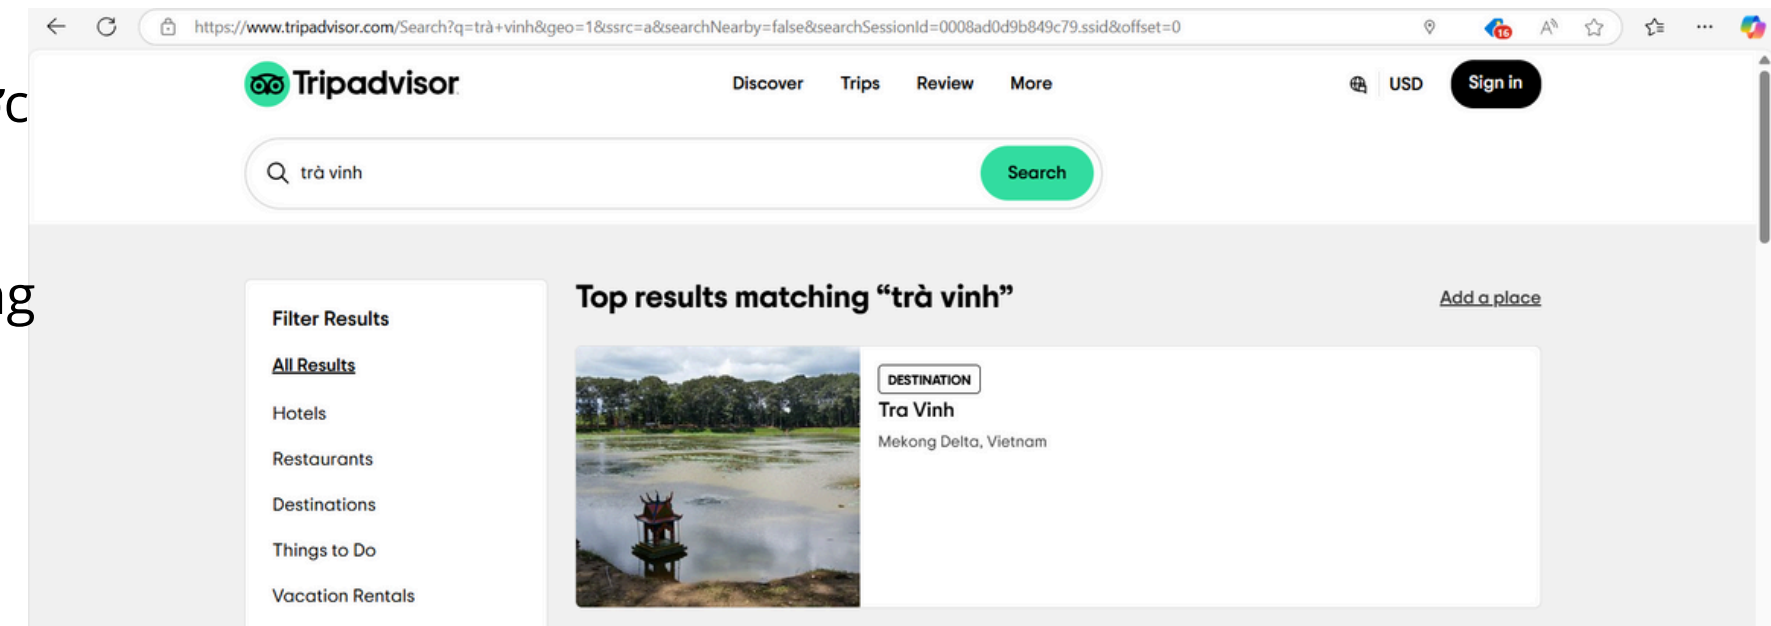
https://www.tripadvisor.com/Search?q=trà+vinh&geo=1&ssrc=a&searchNearby=false&searchSessionId=0008ad0d9b849c79.ssid&offset=0

ợc

ng

Tripadvisor

Discover Trips Review More

USD Sign in

trà vinh

Search

Filter Results

All Results

Hotels

Restaurants

Destinations

Things to Do

Vacation Rentals

Top results matching “trà vinh”

Add a place

DESTINATION

Tra Vinh

Mekong Delta, Vietnam